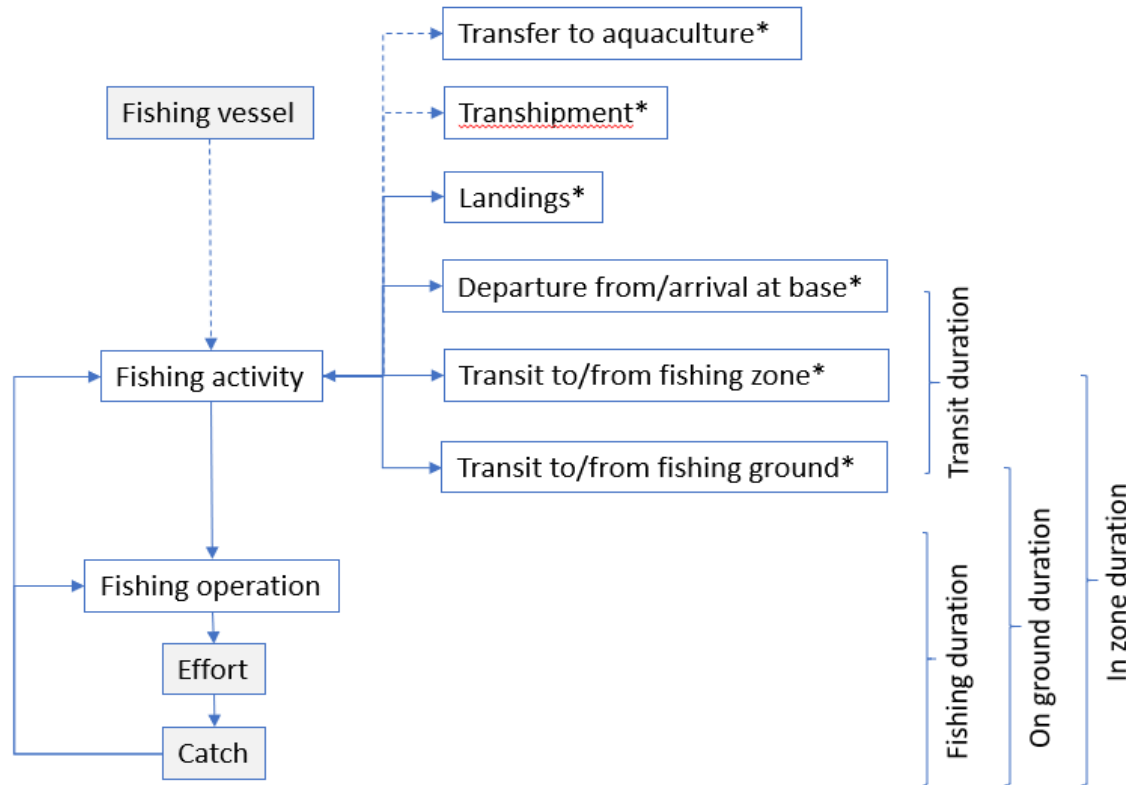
Fishing vessel

Transfer to aquaculture*

Transhipment*

Landings*

Departure from/arrival at base*

Fishing activity

Transit to/from fishing zone*

Transit to/from fishing ground*

Fishing operation

Effort

Catch

Transit duration

Fishing duration

On ground duration

In zone duration